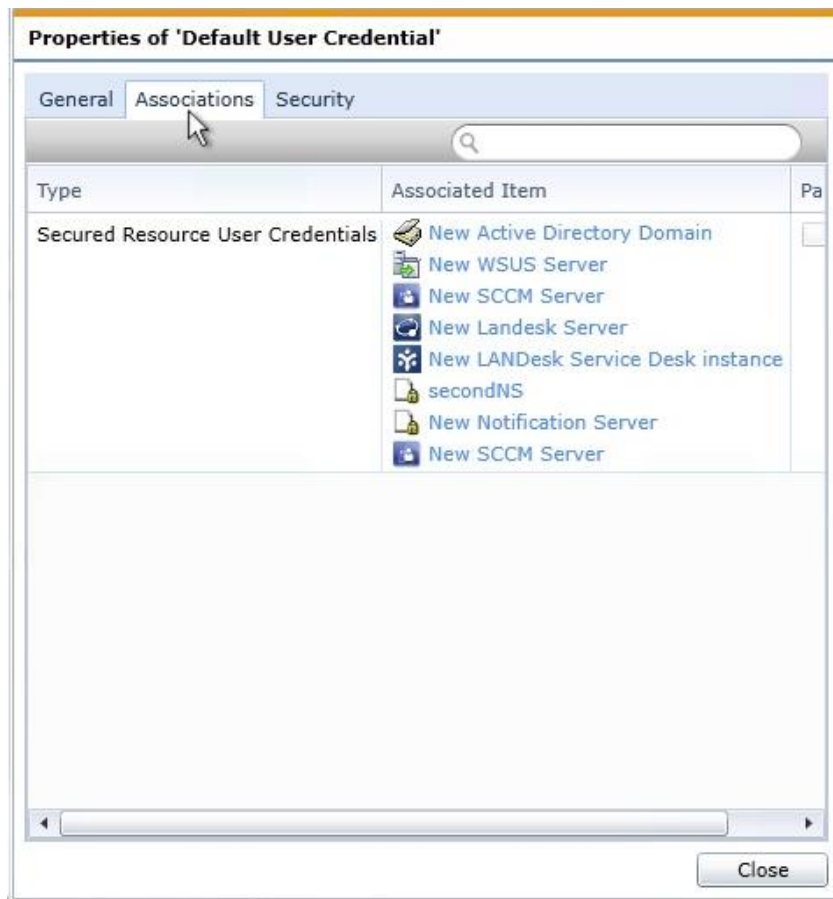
Properties of 'Default User Credential'

General | Associations | Security

| Type | Associated Item | Pa |
|---|---|---|
| Secured Resource User Credentials | New Active Directory Domain<br>New WSUS Server<br>New SCCM Server<br>New Landesk Server<br>New LANDesk Service Desk instance<br>secondNS<br>New Notification Server<br>New SCCM Server | |

Close